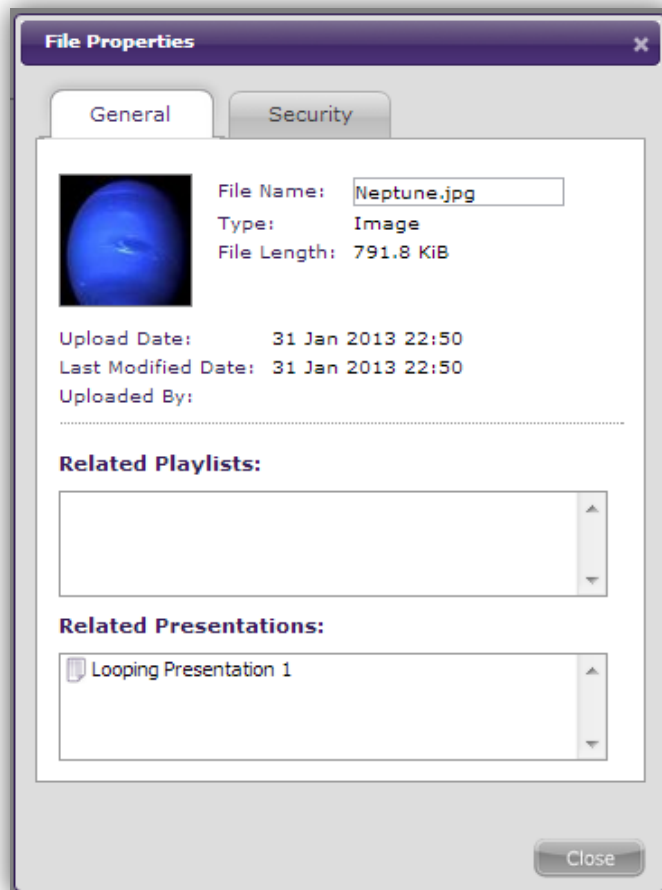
File Properties

×

General

Security

File Name: Neptune.jpg
Type: Image
File Length: 791.8 KiB

Upload Date: 31 Jan 2013 22:50
Last Modified Date: 31 Jan 2013 22:50
Uploaded By:

Related Playlists:

Related Presentations:

Looping Presentation 1

Close